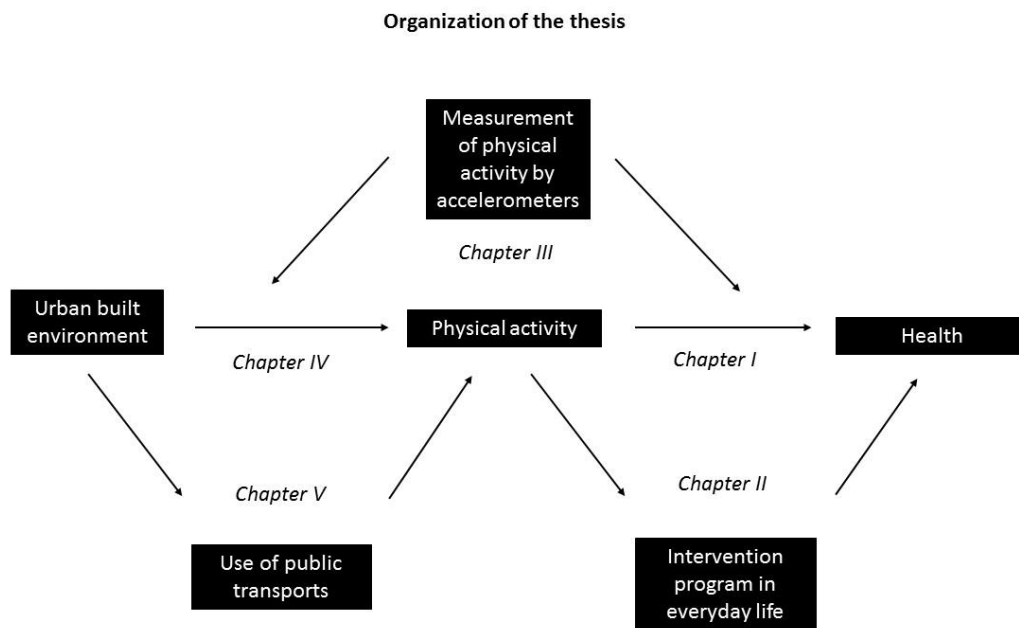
Organization of the thesis

Measurement of physical activity by accelerometers

Chapter III

Urban built environment

Physical activity

Health

Chapter IV

Chapter I

Chapter V

Chapter II

Use of public transports

Intervention program in everyday life